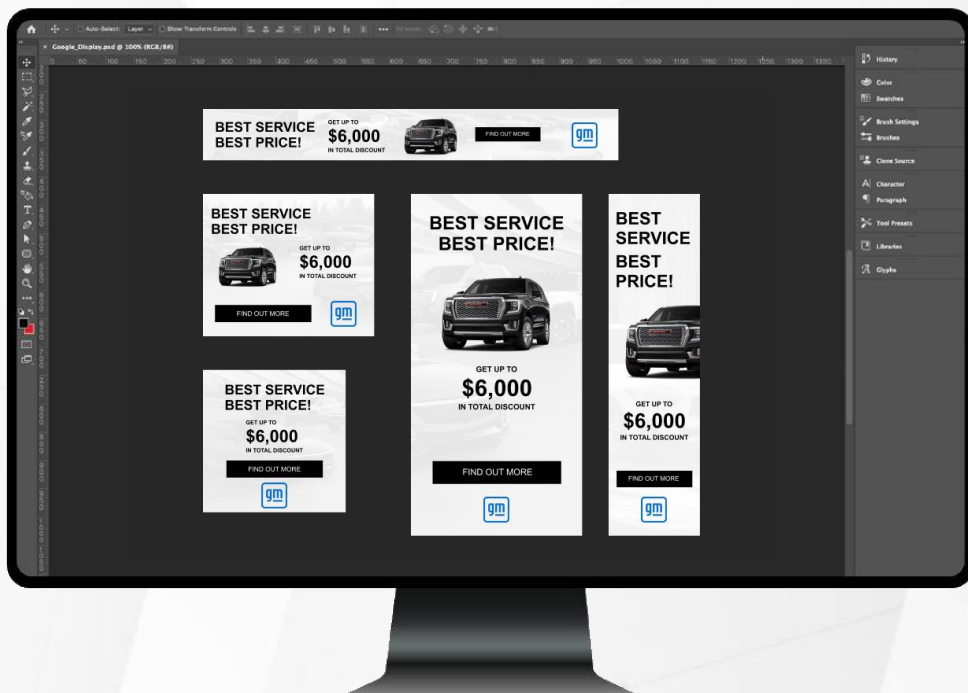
Auto-Select: Layer Show Transform Controls 3D Mode:

Google_Display.psd @ 100% (RGB/8#)

0 50 100 150 200 250 300 350 400 450 500 550 600 650 700 750 800 850 900 950 1000 1050 1100 1150 1200 1250 1300 1350

History
Color
Swatches
Brush Settings
Brushes
Clone Source
Character
Paragraph
Tool Presets
Libraries
Glyphs

BEST SERVICE
BEST PRICE!
GET UP TO
$6,000
IN TOTAL DISCOUNT
FIND OUT MORE
gm

BEST SERVICE
BEST PRICE!
GET UP TO
$6,000
IN TOTAL DISCOUNT
FIND OUT MORE
gm

BEST SERVICE
BEST PRICE!
GET UP TO
$6,000
IN TOTAL DISCOUNT
FIND OUT MORE
gm

BEST SERVICE
BEST PRICE!
GET UP TO
$6,000
IN TOTAL DISCOUNT
FIND OUT MORE
gm

BEST SERVICE
BEST PRICE!
GET UP TO
$6,000
IN TOTAL DISCOUNT
FIND OUT MORE
gm